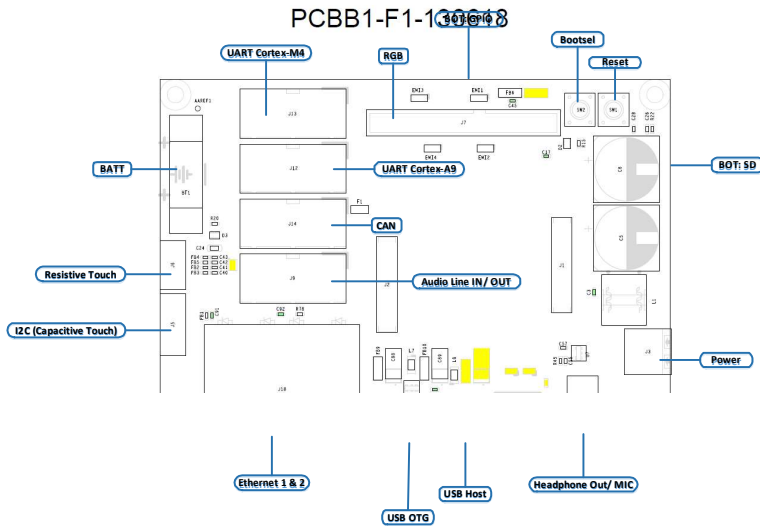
PCBB1-F1-1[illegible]18

BOT: GPIO

UART Cortex-M4

RGB

Bootsel

Reset

BATT

UART Cortex-A9

BOT: SD

CAN

Resistive Touch

Audio Line IN / OUT

I2C (Capacitive Touch)

Power

Ethernet 1 & 2

USB Host

Headphone Out/ MIC

USB OTG

AAREF1
EMI3
EMI1
F84
C43
SW2
SW1
C29
J13
J7
EMI4
EMI2
C1
BT1
J12
C4
F1
R20
D3
J14
C5
C24
J6
F86
C42
F85
C41
F82
C40
J9
J2
J1
C3
L1
J5
C92
R78
J3
J10
L7
L6